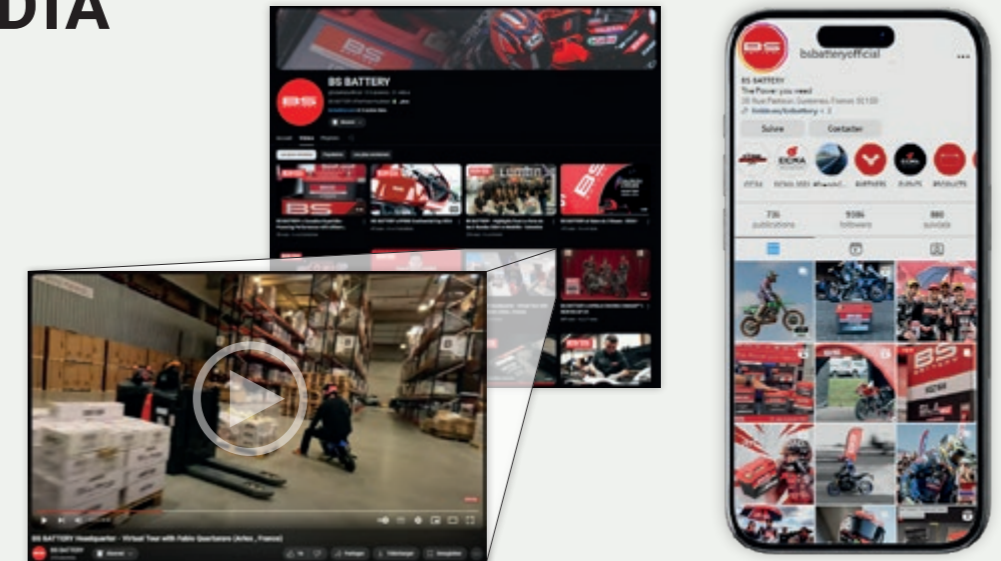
DIA

BS BATTERY

BS BATTERY Headquarter - Virtual Tour with Fabio Quartararo (Arlon , France)

bsbatteryofficial

BS BATTERY
The Power you need

Suivre
Contacter

736
publications

9386
followers

880
suivi(e)s